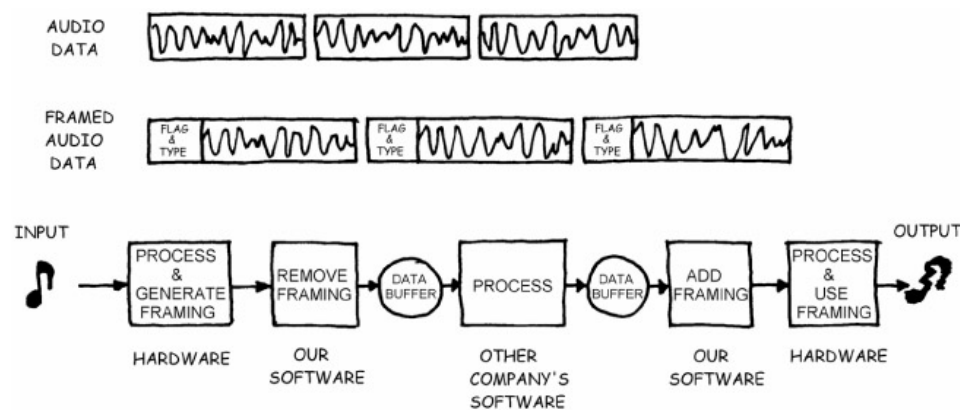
AUDIO DATA

FRAMED AUDIO DATA

FLAG & TYPE

FLAG & TYPE

FLAG & TYPE

INPUT

PROCESS & GENERATE FRAMING

REMOVE FRAMING

DATA BUFFER

PROCESS

DATA BUFFER

ADD FRAMING

PROCESS & USE FRAMING

OUTPUT

HARDWARE

OUR SOFTWARE

OTHER COMPANY'S SOFTWARE

OUR SOFTWARE

HARDWARE